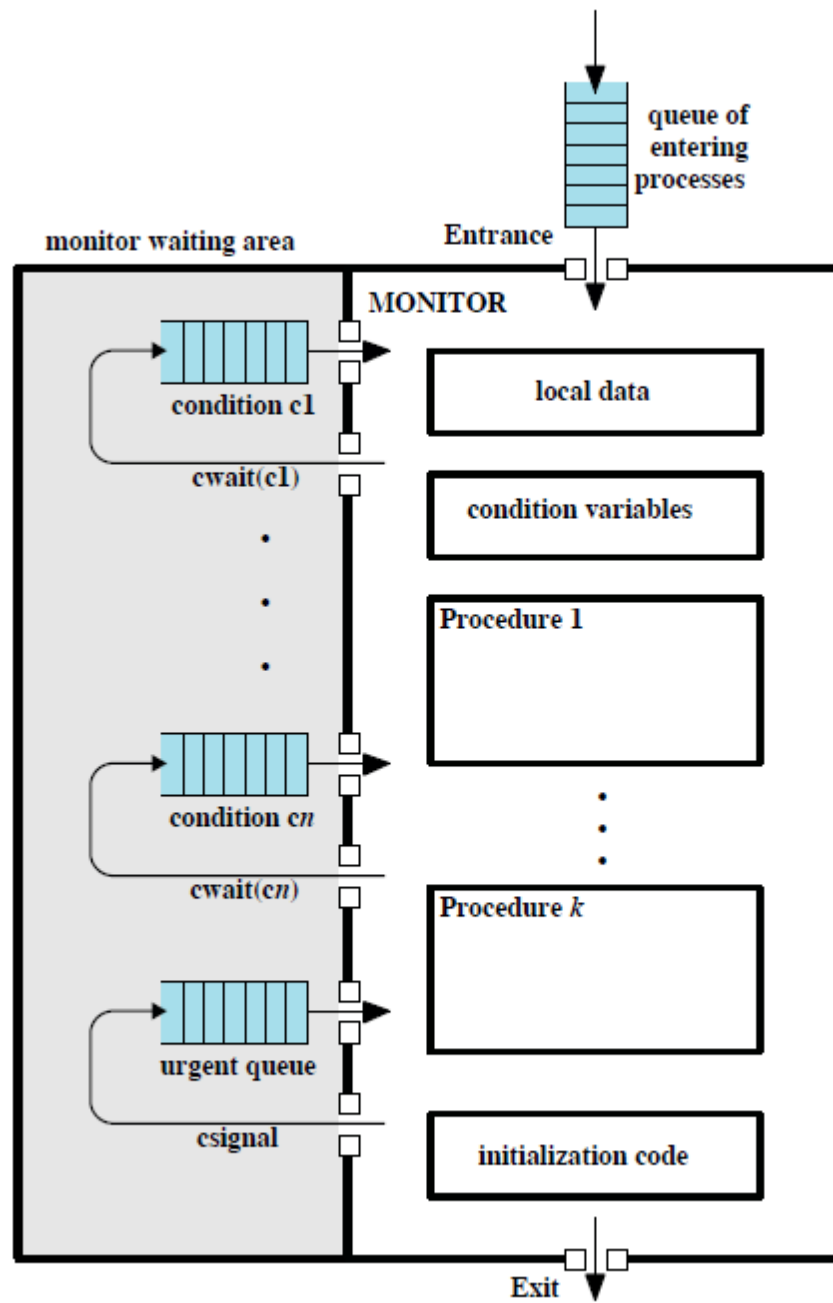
queue of entering processes

Entrance

monitor waiting area

MONITOR

condition c1

cwait(c1)

local data

condition variables

Procedure 1

condition c$n$

cwait(c$n$)

Procedure $k$

urgent queue

csignal

initialization code

Exit